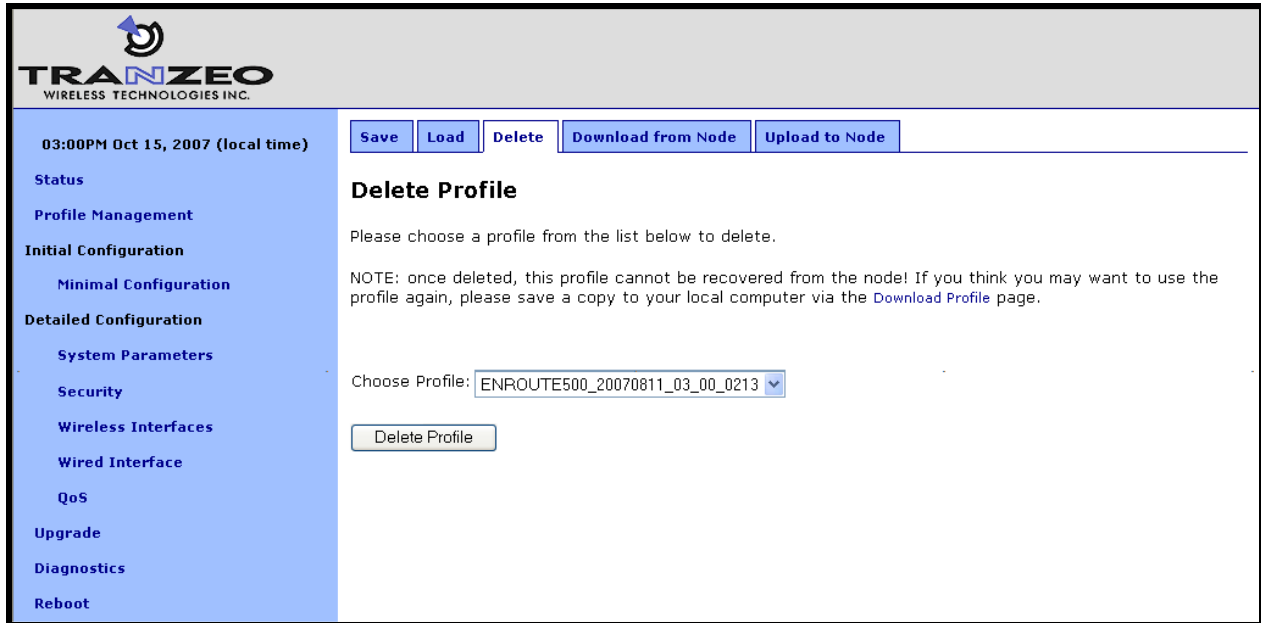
TRANZEO
WIRELESS TECHNOLOGIES INC.

03:00PM Oct 15, 2007 (local time)

Status

Profile Management

Initial Configuration

Minimal Configuration

Detailed Configuration

System Parameters

Security

Wireless Interfaces

Wired Interface

QoS

Upgrade

Diagnostics

Reboot

Save | Load | Delete | Download from Node | Upload to Node

Delete Profile

Please choose a profile from the list below to delete.

NOTE: once deleted, this profile cannot be recovered from the node! If you think you may want to use the profile again, please save a copy to your local computer via the Download Profile page.

Choose Profile: ENROUTE500_20070811_03_00_0213

Delete Profile